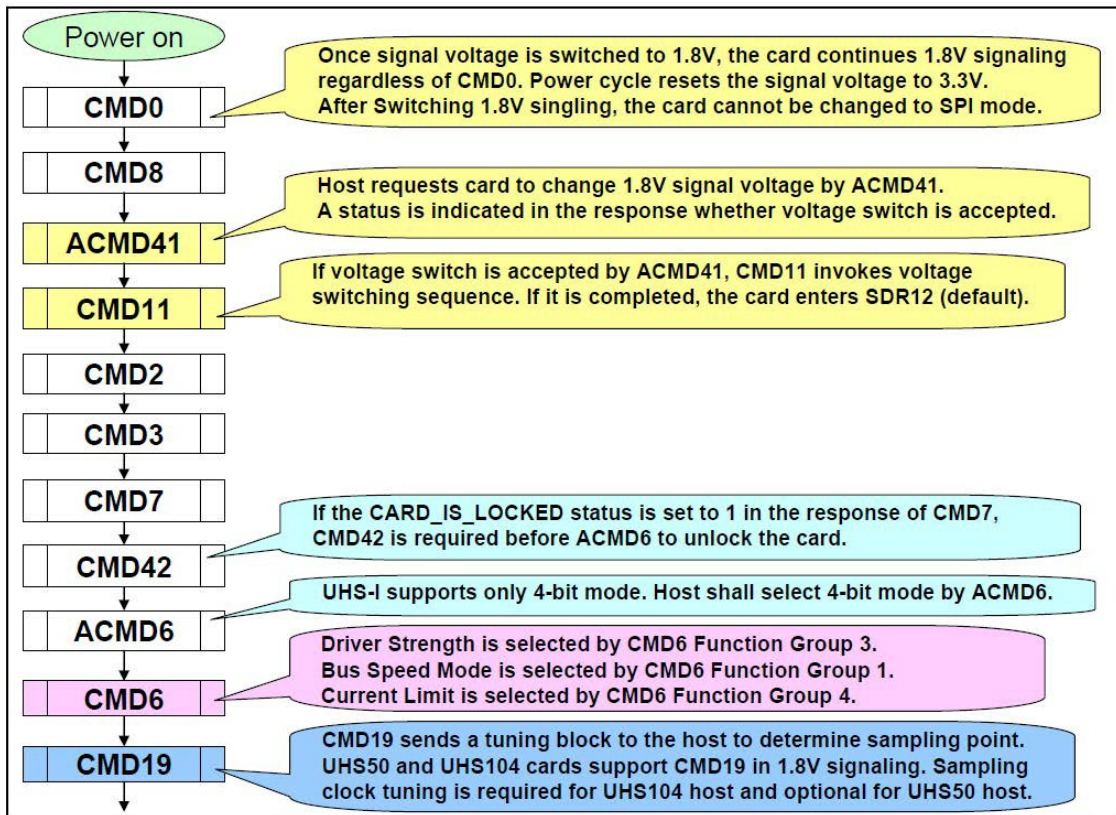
Power on

CMD0

Once signal voltage is switched to 1.8V, the card continues 1.8V signaling regardless of CMD0. Power cycle resets the signal voltage to 3.3V. After Switching 1.8V singling, the card cannot be changed to SPI mode.

CMD8

Host requests card to change 1.8V signal voltage by ACMD41. A status is indicated in the response whether voltage switch is accepted.

ACMD41

If voltage switch is accepted by ACMD41, CMD11 invokes voltage switching sequence. If it is completed, the card enters SDR12 (default).

CMD11

CMD2

CMD3

CMD7

If the CARD_IS_LOCKED status is set to 1 in the response of CMD7, CMD42 is required before ACMD6 to unlock the card.

CMD42

UHS-I supports only 4-bit mode. Host shall select 4-bit mode by ACMD6.

ACMD6

Driver Strength is selected by CMD6 Function Group 3. Bus Speed Mode is selected by CMD6 Function Group 1. Current Limit is selected by CMD6 Function Group 4.

CMD6

CMD19 sends a tuning block to the host to determine sampling point. UHS50 and UHS104 cards support CMD19 in 1.8V signaling. Sampling clock tuning is required for UHS104 host and optional for UHS50 host.

CMD19